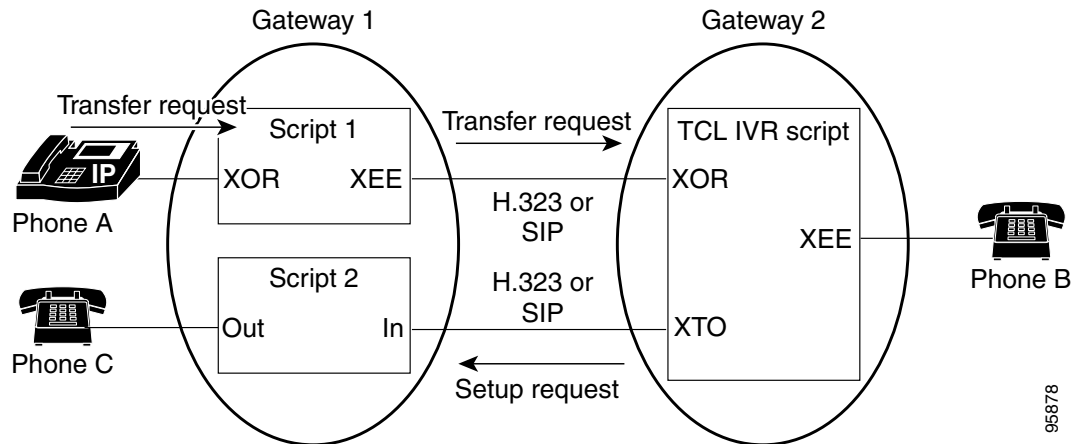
Gateway 1

Gateway 2

Transfer request

Script 1

Transfer request

TCL IVR script

IP

XOR

XEE

XOR

Phone A

H.323 or SIP

XEE

Phone B

Script 2

H.323 or SIP

Out

In

XTO

Phone C

Setup request

95878